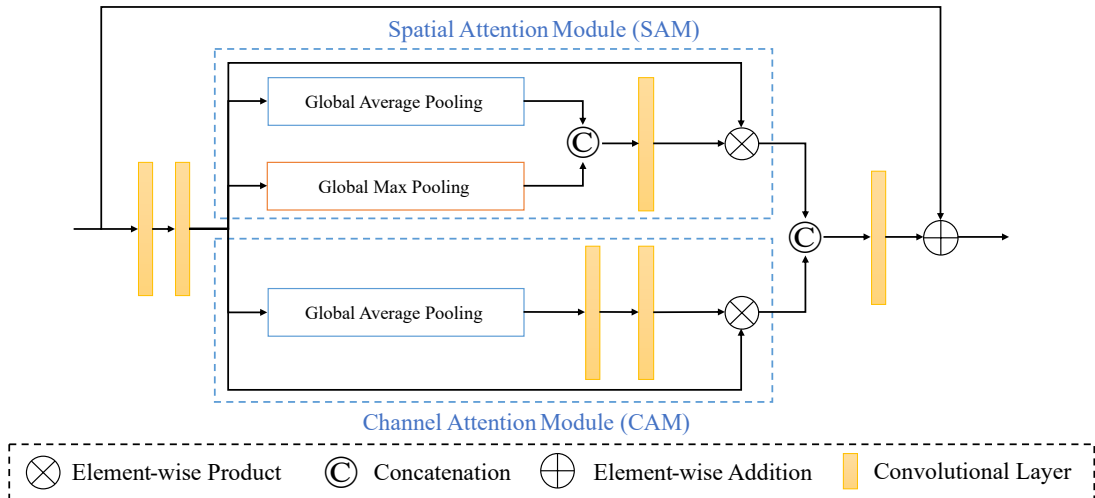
Spatial Attention Module (SAM)

Global Average Pooling

Global Max Pooling

C

C

Global Average Pooling

Channel Attention Module (CAM)

Element-wise Product
C Concatenation
Element-wise Addition
Convolutional Layer